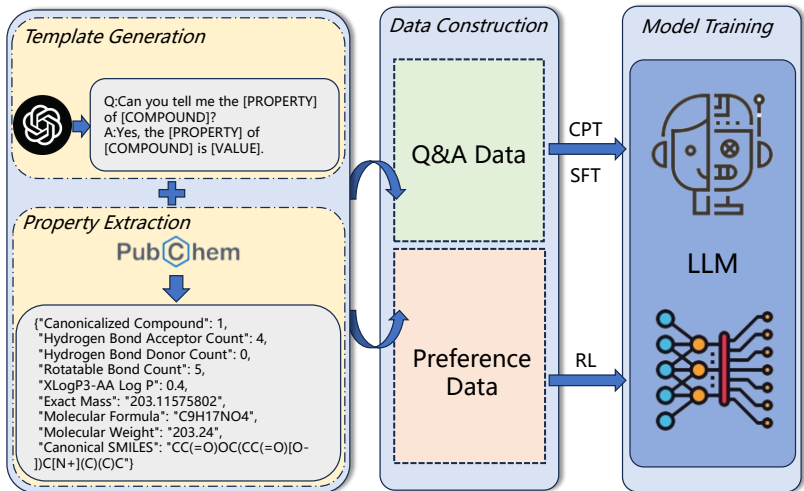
Template Generation

Q:Can you tell me the [PROPERTY] of [COMPOUND]?
A:Yes, the [PROPERTY] of [COMPOUND] is [VALUE].

Property Extraction

PubChem

{"Canonicalized Compound": 1,
"Hydrogen Bond Acceptor Count": 4,
"Hydrogen Bond Donor Count": 0,
"Rotatable Bond Count": 5,
"XLogP3-AA Log P": 0.4,
"Exact Mass": "203.11575802",
"Molecular Formula": "C9H17NO4",
"Molecular Weight": "203.24",
"Canonical SMILES": "CC(=O)OC(CC(=O)[O-])C[N+](C)(C)C"}

Data Construction

Q&A Data

Preference Data

CPT

SFT

RL

Model Training

LLM